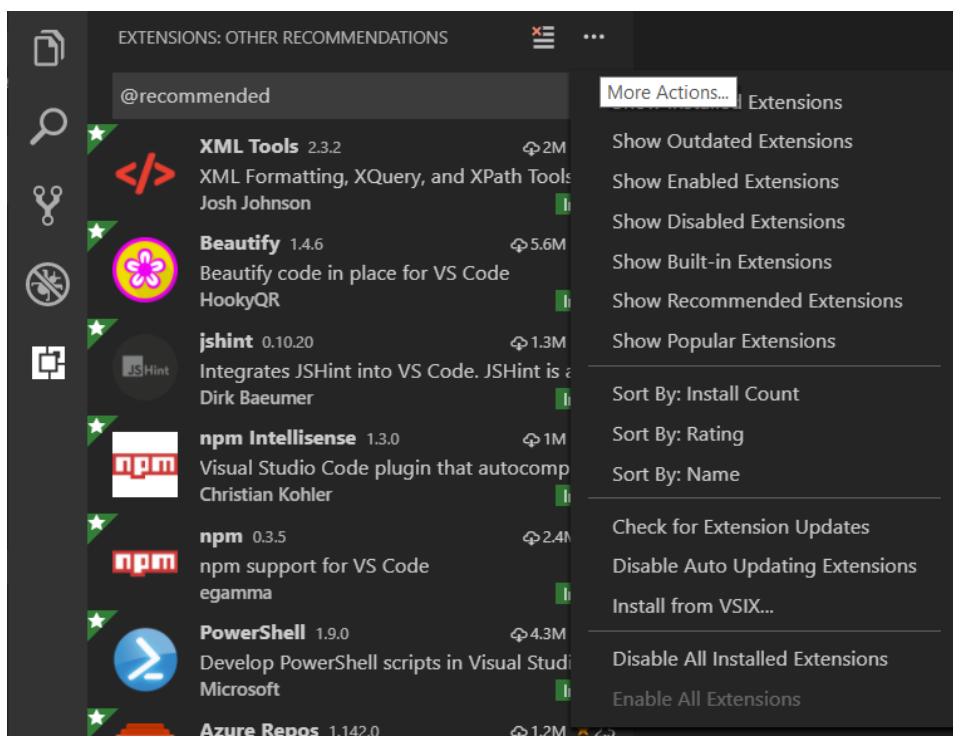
EXTENSIONS: OTHER RECOMMENDATIONS

@recommended

XML Tools 2.3.2 2M
XML Formatting, XQuery, and XPath Tools
Josh Johnson

Beautify 1.4.6 5.6M
Beautify code in place for VS Code
HookyQR

jshint 0.10.20 1.3M
Integrates JSHint into VS Code. JSHint is a
Dirk Baeumer

npm Intellisense 1.3.0 1M
Visual Studio Code plugin that autocomp
Christian Kohler

npm 0.3.5 2.4M
npm support for VS Code
egamma

PowerShell 1.9.0 4.3M
Develop PowerShell scripts in Visual Studi
Microsoft

Azure Repos 1.142.0 1.2M

More Actions...
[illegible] Extensions
Show Outdated Extensions
Show Enabled Extensions
Show Disabled Extensions
Show Built-in Extensions
Show Recommended Extensions
Show Popular Extensions
Sort By: Install Count
Sort By: Rating
Sort By: Name
Check for Extension Updates
Disable Auto Updating Extensions
Install from VSIX...
Disable All Installed Extensions
Enable All Extensions